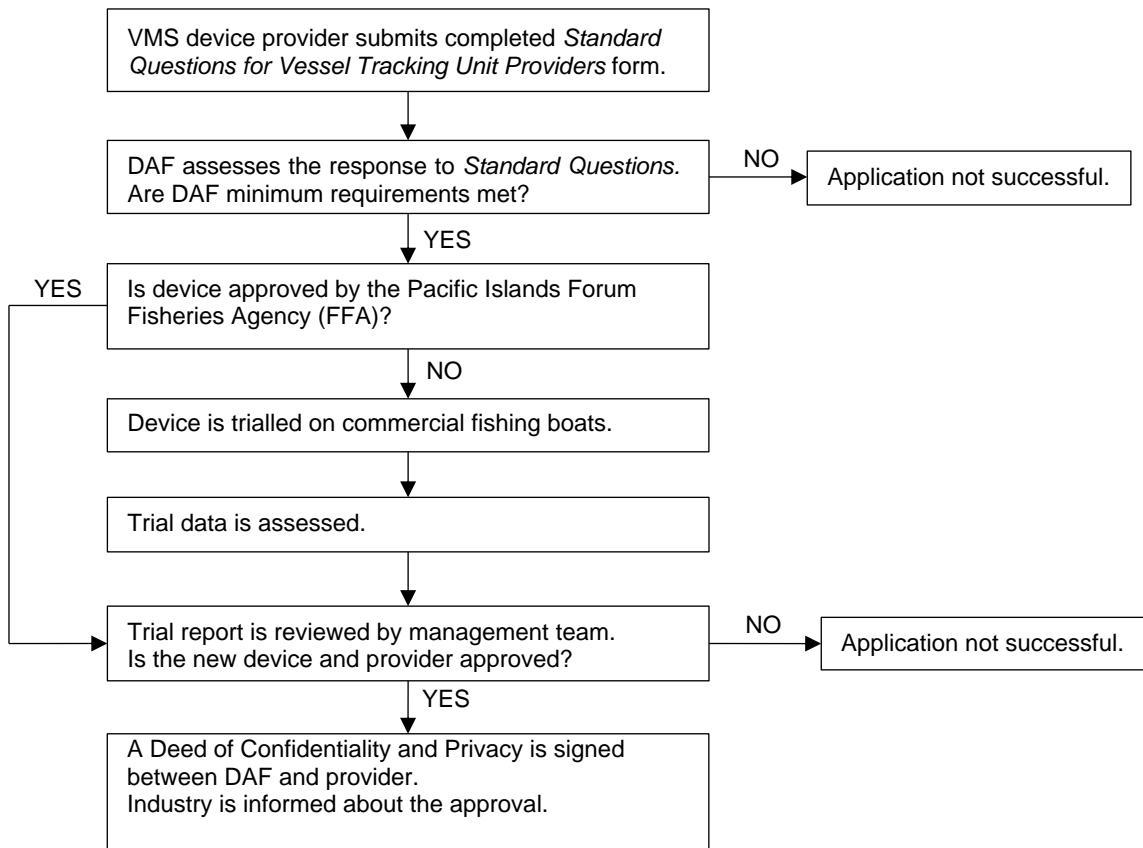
VMS device provider submits completed *Standard Questions for Vessel Tracking Unit Providers* form.

DAF assesses the response to *Standard Questions.* Are DAF minimum requirements met?

NO

Application not successful.

YES

YES

Is device approved by the Pacific Islands Forum Fisheries Agency (FFA)?

NO

Device is trialled on commercial fishing boats.

Trial data is assessed.

Trial report is reviewed by management team. Is the new device and provider approved?

NO

Application not successful.

YES

A Deed of Confidentiality and Privacy is signed between DAF and provider.
Industry is informed about the approval.